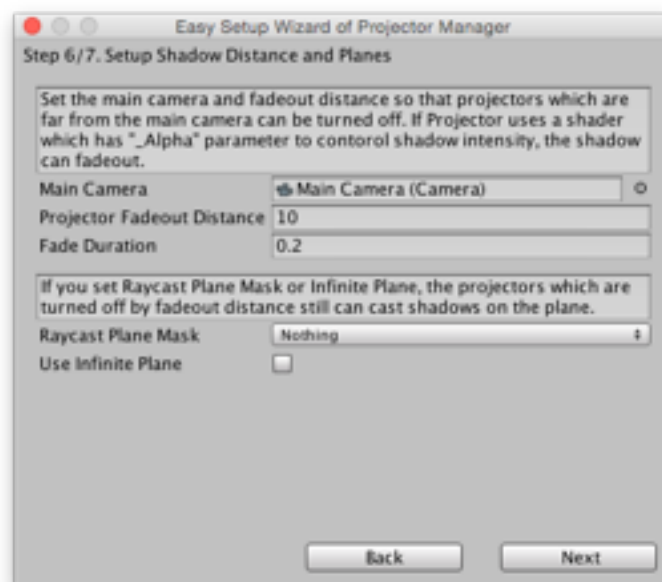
Easy Setup Wizard of Projector Manager

Step 6/7. Setup Shadow Distance and Planes

Set the main camera and fadeout distance so that projectors which are far from the main camera can be turned off. If Projector uses a shader which has "_Alpha" parameter to contorol shadow intensity, the shadow can fadeout.

Main Camera | Main Camera (Camera)
Projector Fadeout Distance | 10
Fade Duration | 0.2

If you set Raycast Plane Mask or Infinite Plane, the projectors which are turned off by fadeout distance still can cast shadows on the plane.

Raycast Plane Mask | Nothing
Use Infinite Plane

Back
Next